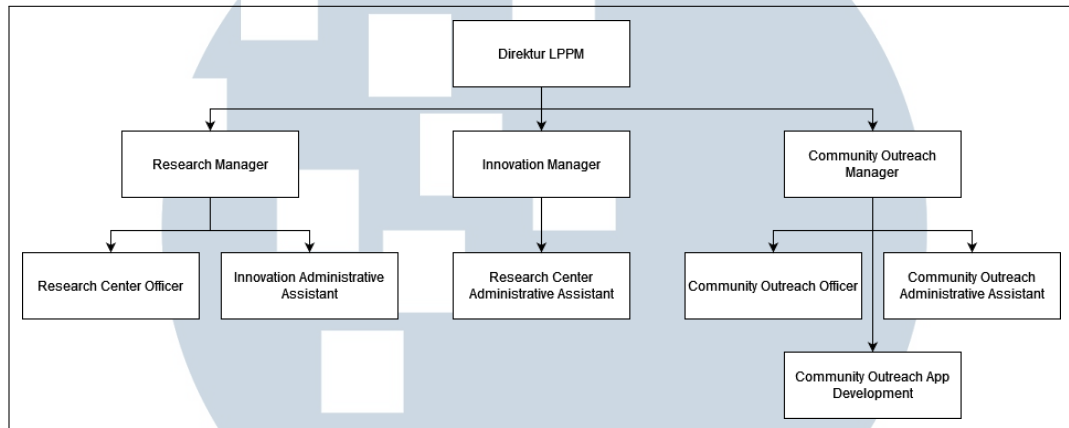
Direktur LPPM

Research Manager

Innovation Manager

Community Outreach Manager

Research Center Officer

Innovation Administrative Assistant

Research Center Administrative Assistant

Community Outreach Officer

Community Outreach Administrative Assistant

Community Outreach App Development